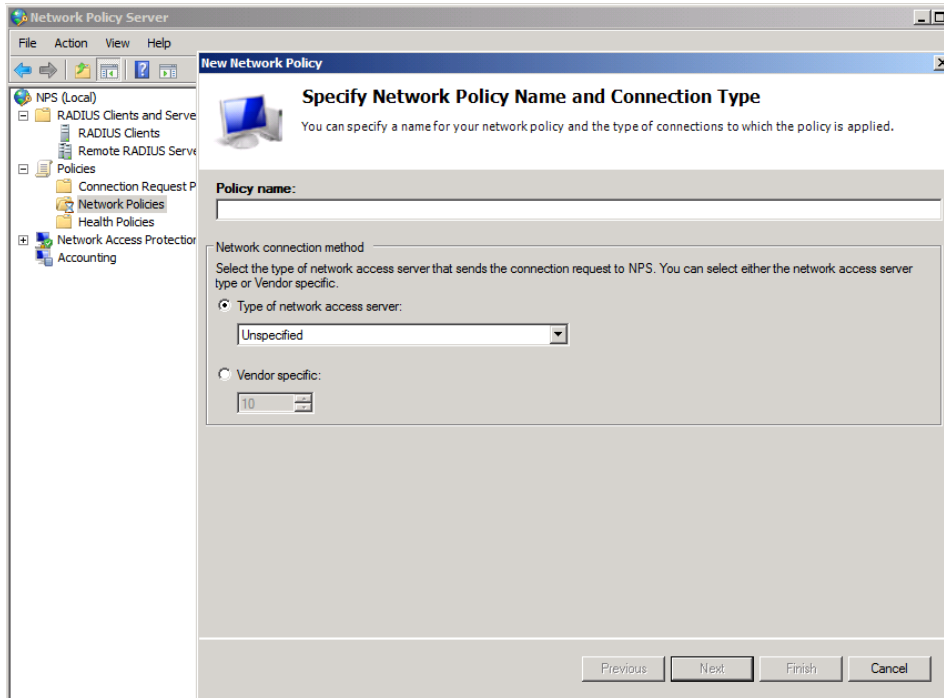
Network Policy Server

File Action View Help

NPS (Local)
RADIUS Clients and Serve
RADIUS Clients
Remote RADIUS Serve
Policies
Connection Request P
Network Policies
Health Policies
Network Access Protection
Accounting

New Network Policy

Specify Network Policy Name and Connection Type

You can specify a name for your network policy and the type of connections to which the policy is applied.

Policy name:

Network connection method

Select the type of network access server that sends the connection request to NPS. You can select either the network access server type or Vendor specific.

Type of network access server:

Unspecified

Vendor specific:

10

Previous Next Finish Cancel